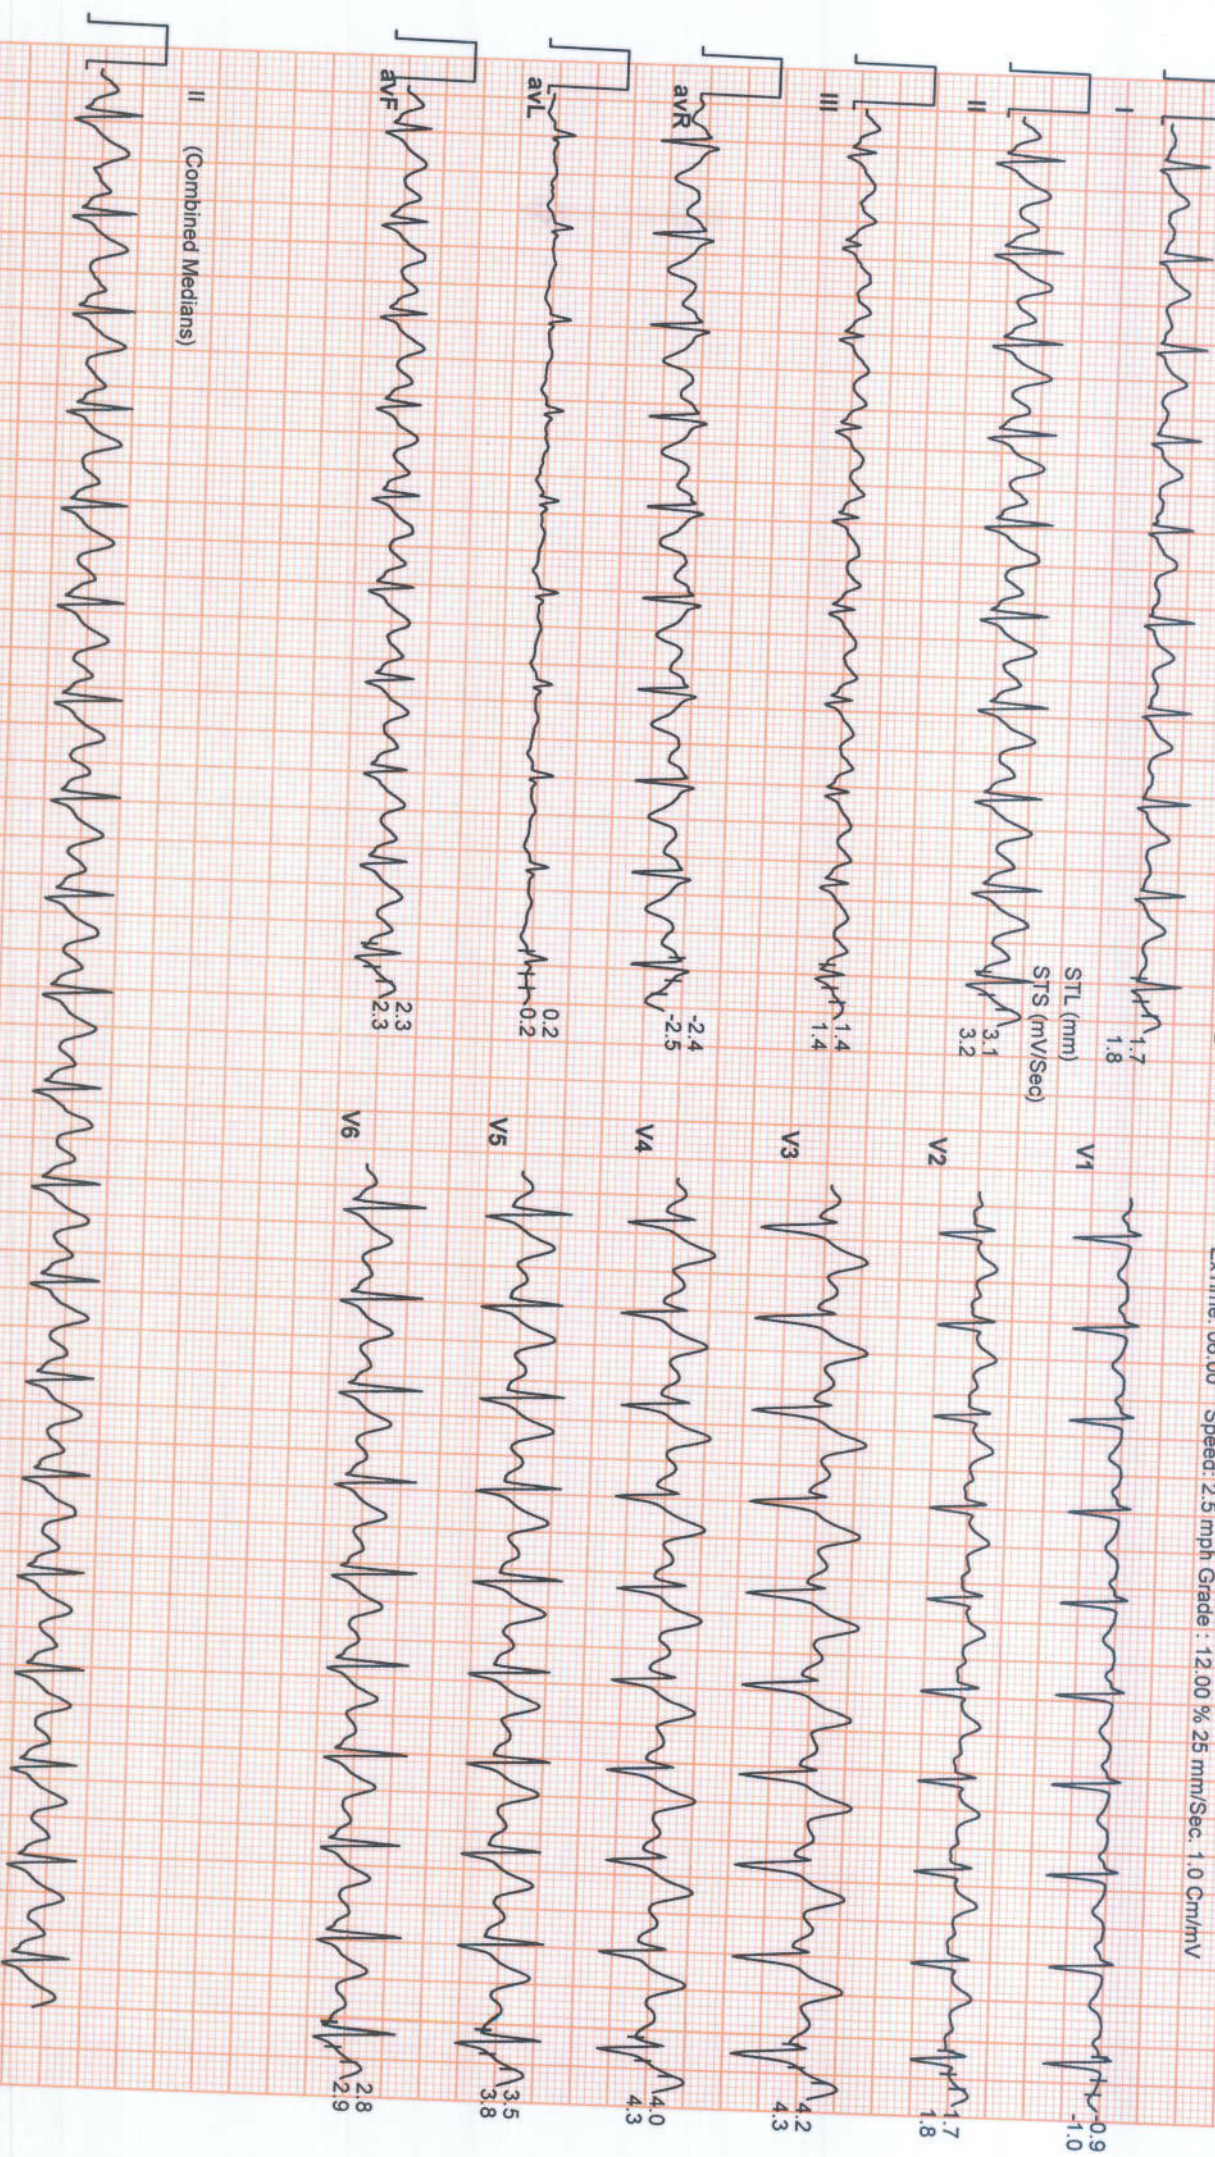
ExTime: 00:00 Speed: 2.5 mph Grade : 12.00 % 25 mm/Sec. 1.0 Cm/mV

I
1.7
1.8

STL (mm)
STS (mV/Sec)

II
3.1
3.2

III
1.4
1.4

avR
-2.4
-2.5

avL
0.2
0.2

avF
2.3
2.3

V1
-0.9
-1.0

V2
1.7
1.8

V3
4.2
4.3

V4
4.0
4.3

V5
3.5
3.8

V6
2.8
2.9

II (Combined Medians)